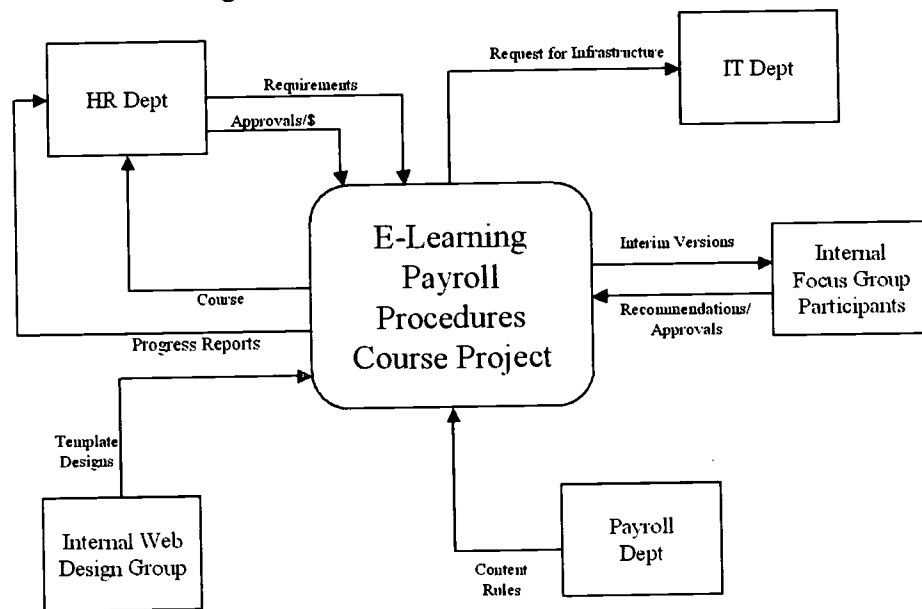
HR Dept

Requirements

Approvals/$

Request for Infrastructure

IT Dept

E-Learning Payroll Procedures Course Project

Interim Versions

Internal Focus Group Participants

Recommendations/ Approvals

Course

Progress Reports

Template Designs

Internal Web Design Group

Payroll Dept

Content Rules